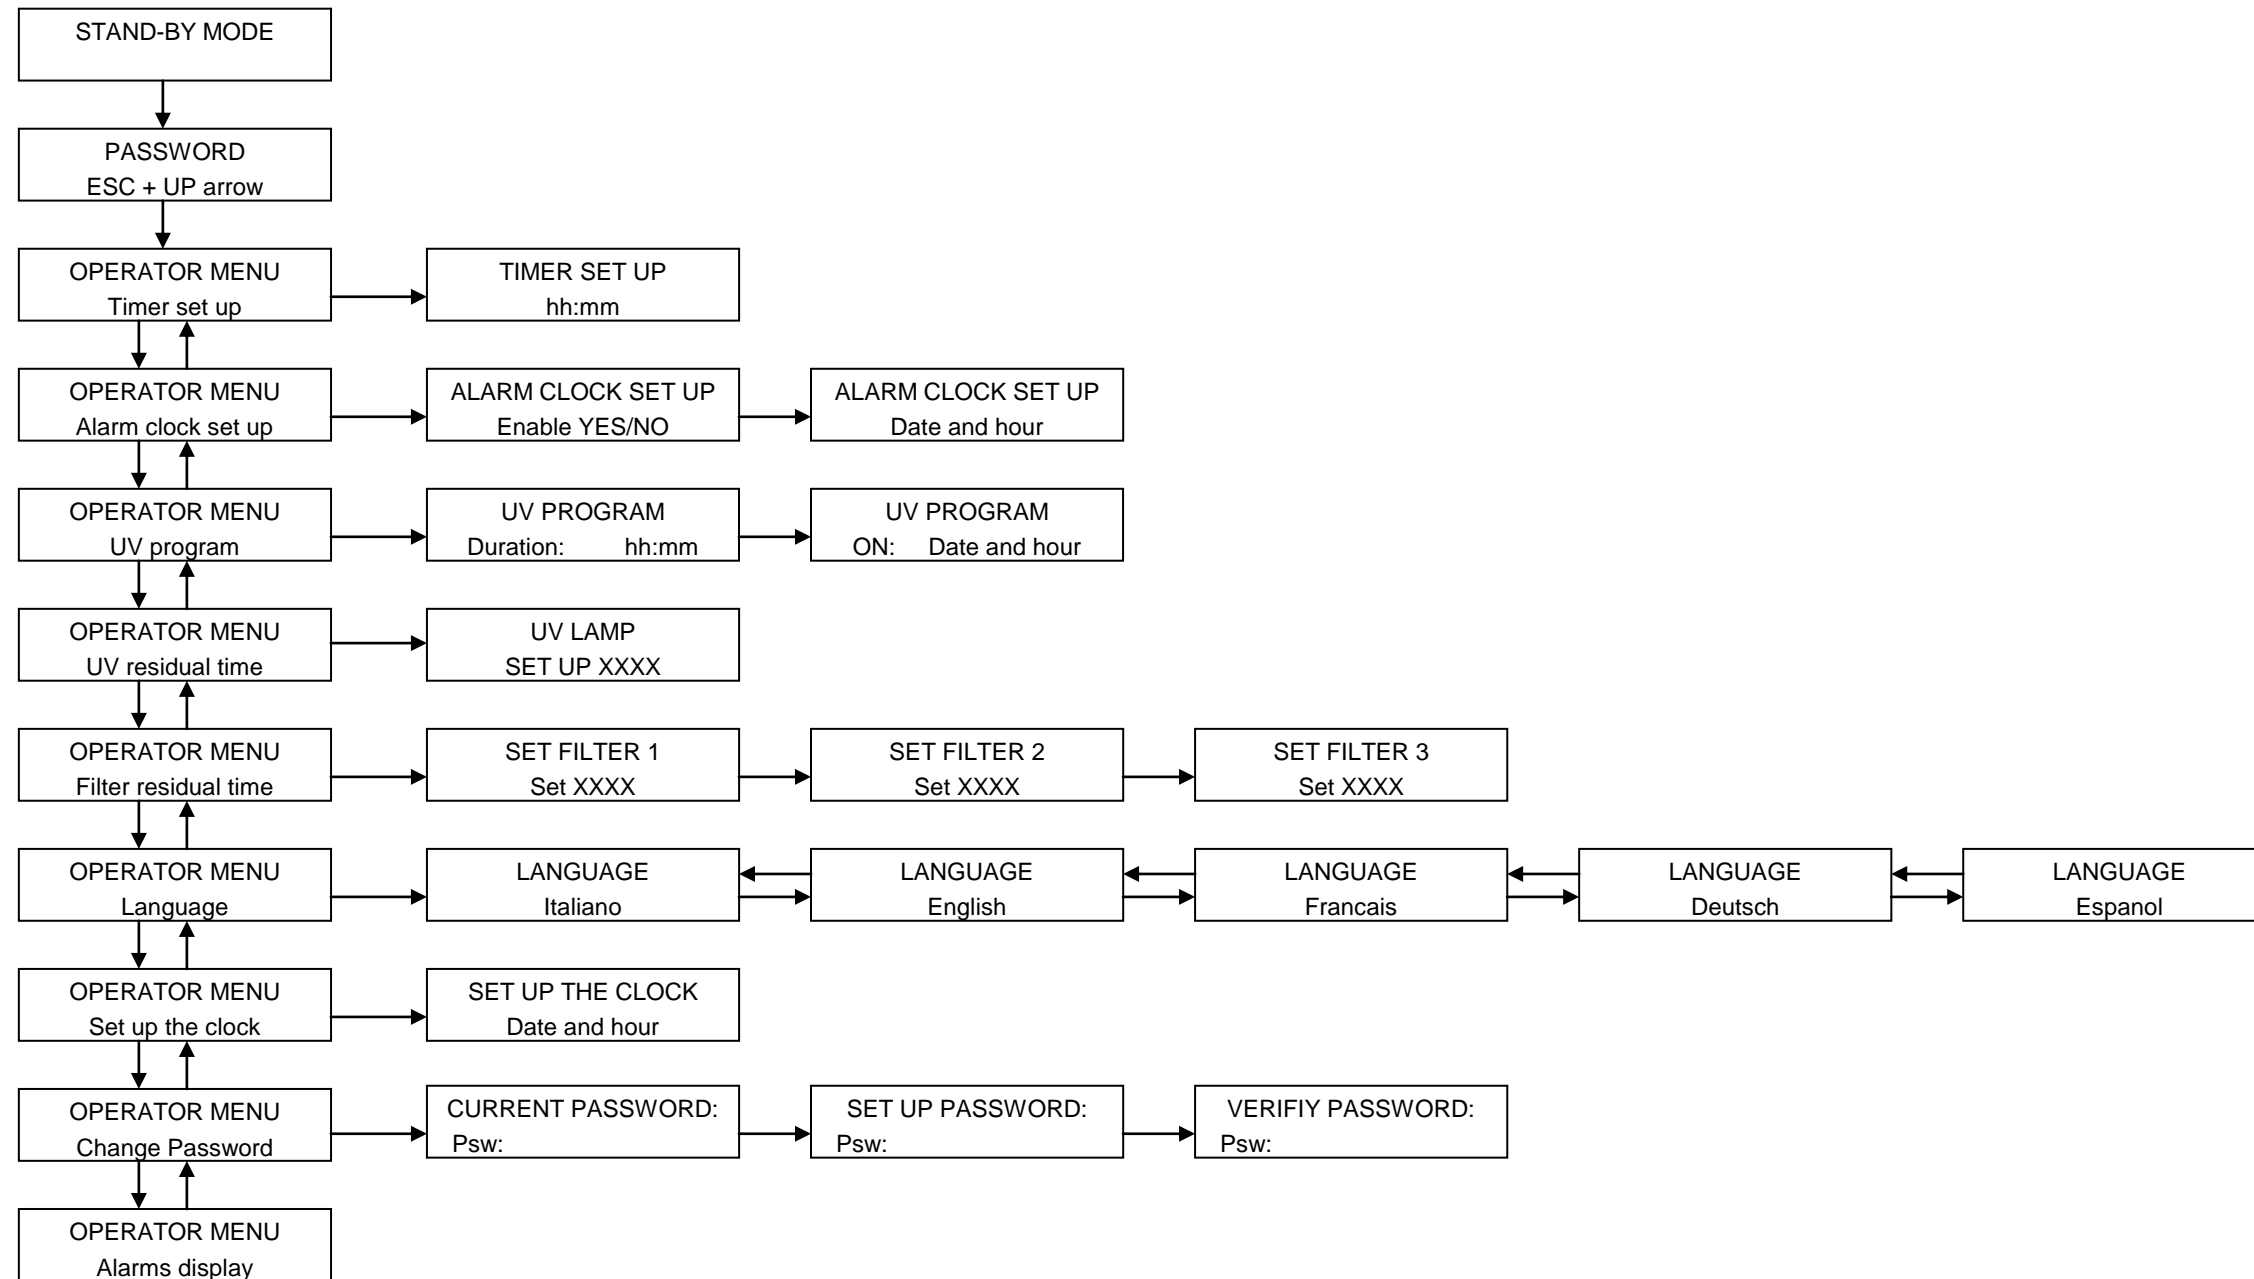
STAND-BY MODE

PASSWORD
ESC + UP arrow

OPERATOR MENU
Timer set up

TIMER SET UP
hh:mm

OPERATOR MENU
Alarm clock set up

ALARM CLOCK SET UP
Enable YES/NO

ALARM CLOCK SET UP
Date and hour

OPERATOR MENU
UV program

UV PROGRAM
Duration: hh:mm

UV PROGRAM
ON: Date and hour

OPERATOR MENU
UV residual time

UV LAMP
SET UP XXXX

OPERATOR MENU
Filter residual time

SET FILTER 1
Set XXXX

SET FILTER 2
Set XXXX

SET FILTER 3
Set XXXX

OPERATOR MENU
Language

LANGUAGE
Italiano

LANGUAGE
English

LANGUAGE
Francais

LANGUAGE
Deutsch

LANGUAGE
Espanol

OPERATOR MENU
Set up the clock

SET UP THE CLOCK
Date and hour

OPERATOR MENU
Change Password

CURRENT PASSWORD:
Psw:

SET UP PASSWORD:
Psw:

VERIFIY PASSWORD:
Psw:

OPERATOR MENU
Alarms display